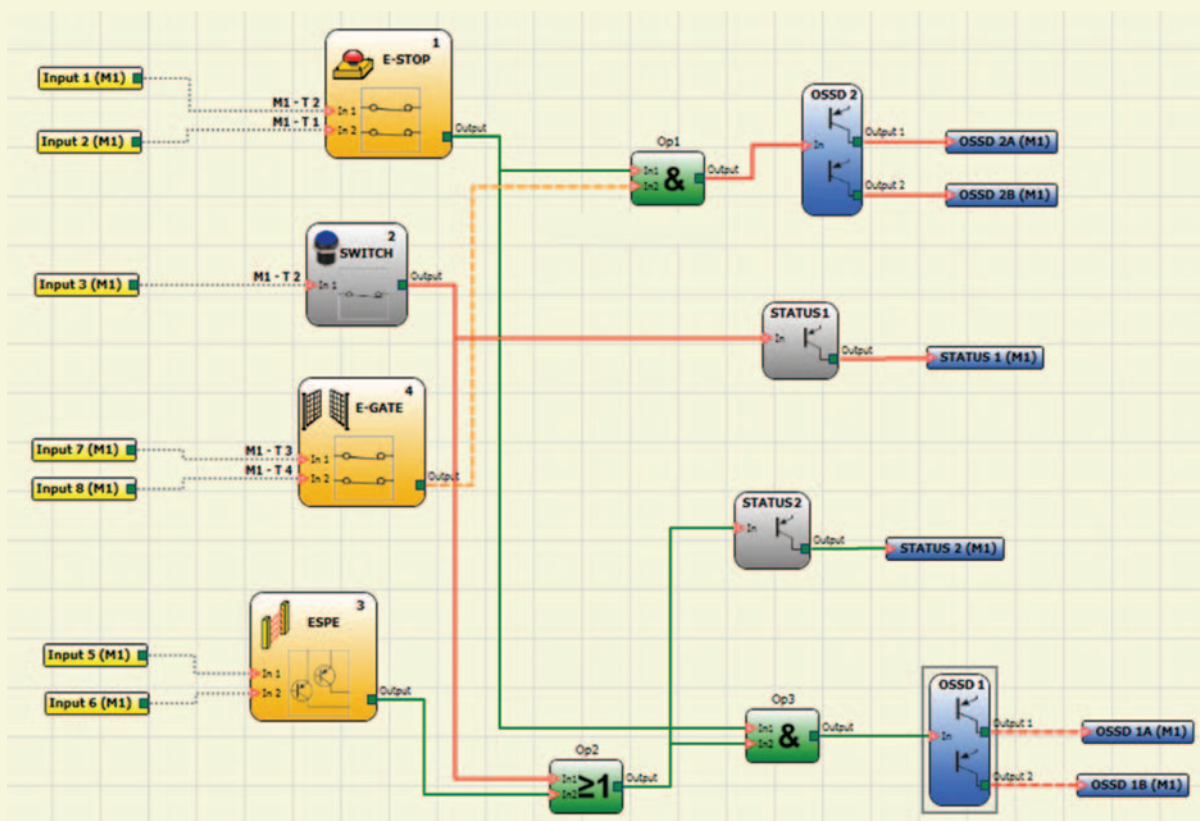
Input 1 (M1)
Input 2 (M1)
M1 - T 2
M1 - T 1
1
E-STOP
In 1
In 2
Output
Op1
In1
In2
&
Output
OSSD 2
In
Output 1
Output 2
OSSD 2A (M1)
OSSD 2B (M1)
Input 3 (M1)
M1 - T 2
2
SWITCH
In 1
Output
STATUS1
In
Output
STATUS 1 (M1)
Input 7 (M1)
Input 8 (M1)
M1 - T 3
M1 - T 4
4
E-GATE
In 1
In 2
Output
STATUS2
In
Output
STATUS 2 (M1)
Input 5 (M1)
Input 6 (M1)
3
ESPE
In 1
In 2
Output
Op2
In1
In2
$\geq 1$
Output
Op3
In1
In2
&
Output
OSSD 1
In
Output 1
Output 2
OSSD 1A (M1)
OSSD 1B (M1)